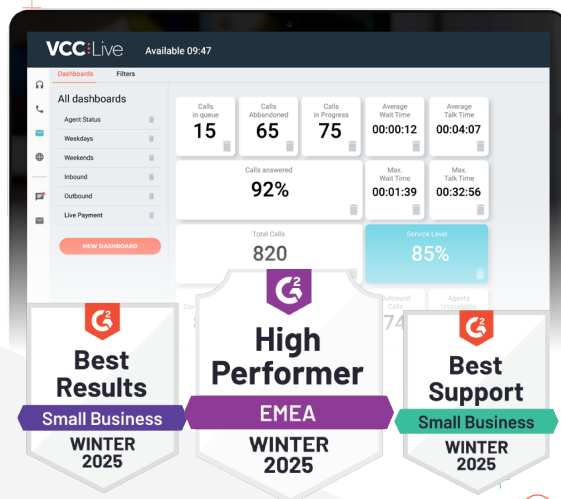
VCC Live Available 09:47

Dashboards Filters

All dashboards

Agent Status
Weekdays
Weekends
Inbound
Outbound
Live Payment

NEW DASHBOARD

Calls in queue
15

Calls Abandoned
65

Calls in Progress
75

Average Wait Time
00:00:12

Average Talk Time
00:04:07

Calls answered
92%

Max. Wait Time
00:01:39

Max. Talk Time
00:32:56

Total Calls
820

Service Level
85%

Co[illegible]

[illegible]utbound Calls
74

Agents Unavailable

G2
Best Results
Small Business
WINTER 2025

G2
High Performer
EMEA
WINTER 2025

G2
Best Support
Small Business
WINTER 2025